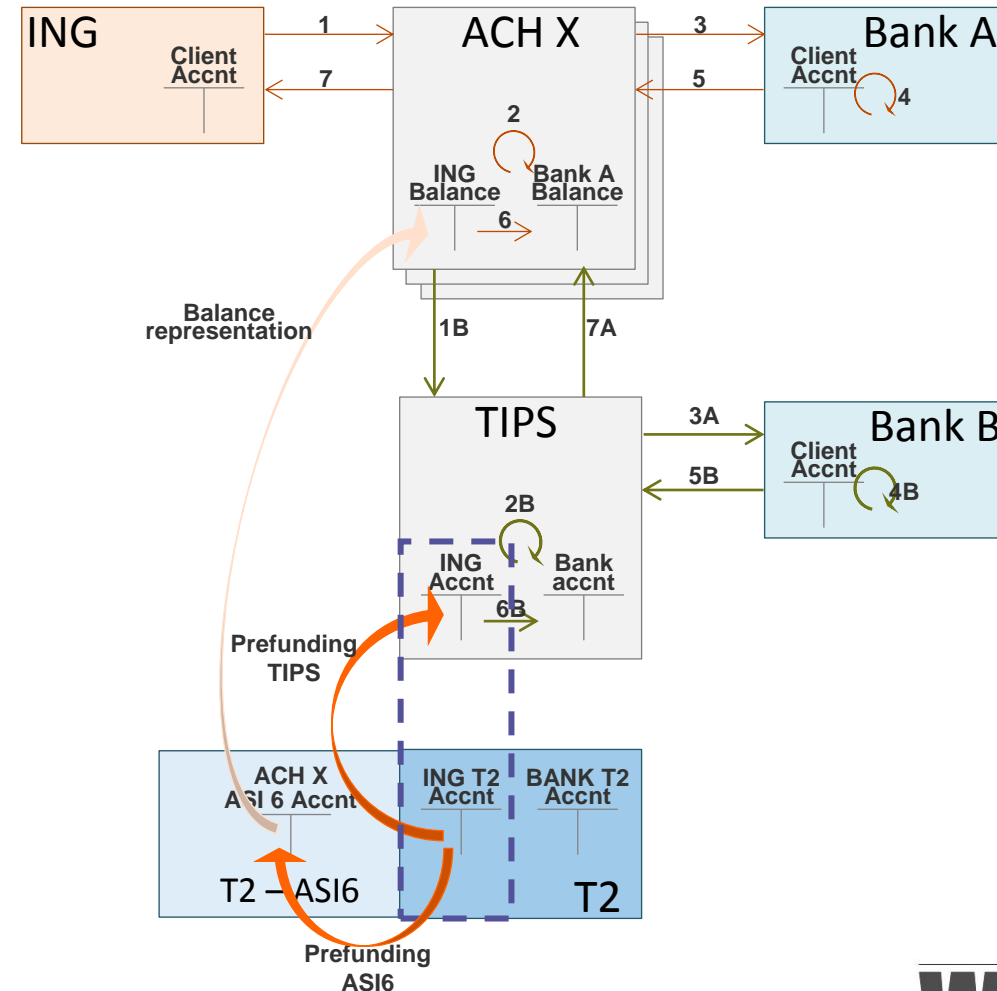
ING

Client Accnt

1

7

ACH X

2

ING Balance

Bank A Balance

6

3

5

Bank A

Client Accnt

4

Balance representation

1B

7A

TIPS

2B

ING Accnt

Bank accnt

6B

3A

5B

Bank B

Client Accnt

4B

Prefunding TIPS

ACH X ASI 6 Accnt

T2 – ASI6

ING T2 Accnt

BANK T2 Accnt

T2

Prefunding ASI6